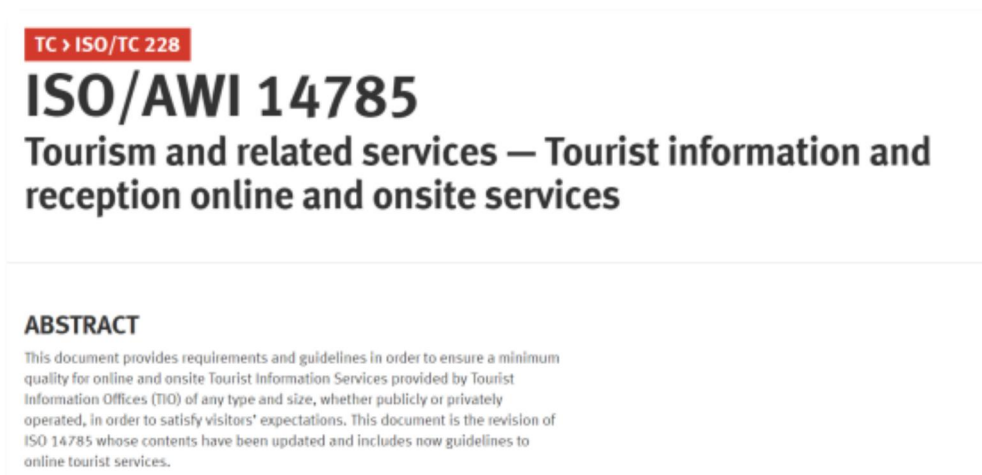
TC › ISO/TC 228

ISO/AWI 14785

Tourism and related services — Tourist information and reception online and onsite services

ABSTRACT

This document provides requirements and guidelines in order to ensure a minimum quality for online and onsite Tourist Information Services provided by Tourist Information Offices (TIO) of any type and size, whether publicly or privately operated, in order to satisfy visitors' expectations. This document is the revision of ISO 14785 whose contents have been updated and includes now guidelines to online tourist services.